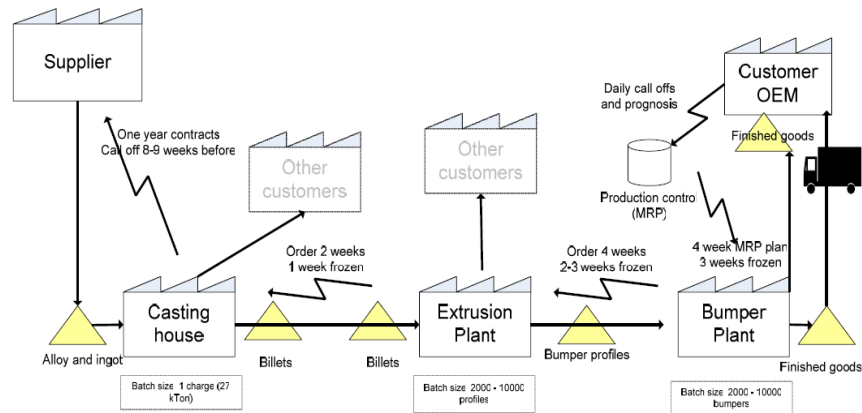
Supplier

One year contracts
Call off 8-9 weeks before

Other customers

Other customers

Customer OEM

Daily call offs and prognosis

Finished goods

Production control (MRP)

4 week MRP plan
3 weeks frozen

Order 2 weeks
1 week frozen

Order 4 weeks
2-3 weeks frozen

Casting house

Extrusion Plant

Bumper Plant

Alloy and ingot

Billets

Billets

Bumper profiles

Finished goods

Batch size 1 charge (27 kTon)

Batch size 2000 - 10000 profiles

Batch size 2000 - 10000 bumpers